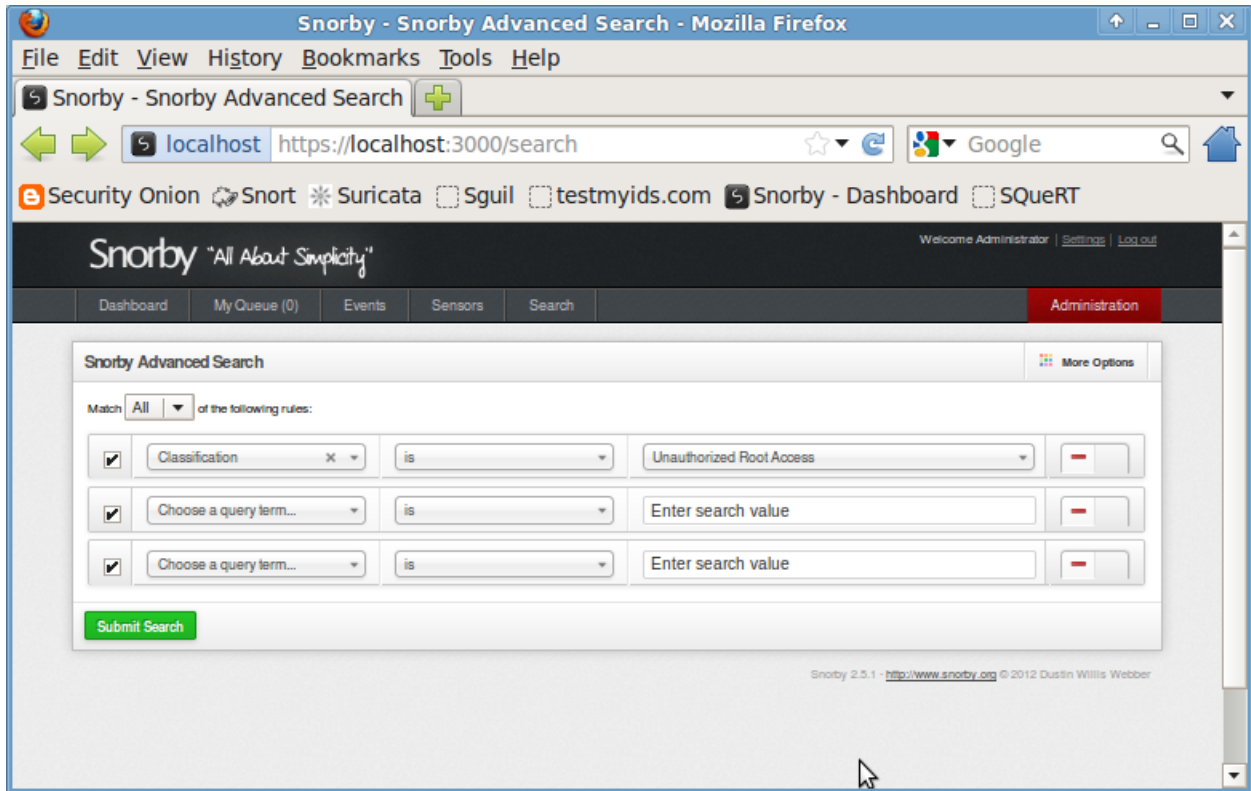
Snorby - Snorby Advanced Search - Mozilla Firefox

File Edit View History Bookmarks Tools Help

Snorby - Snorby Advanced Search

localhost https://localhost:3000/search

Google

Security Onion Snort Suricata Sguil testmyids.com Snorby - Dashboard SQueRT

Snorby "All About Simplicity"

Welcome Administrator | Settings | Log out

Dashboard My Queue (0) Events Sensors Search Administration

Snorby Advanced Search

More Options

Match All of the following rules:

| | | | | |
|---|---|---|---|---|
| ✔ | Classification | is | Unauthorized Root Access | − |
| ✔ | Choose a query term... | is | Enter search value | − |
| ✔ | Choose a query term... | is | Enter search value | − |

Submit Search

Snorby 2.5.1 · http://www.snorby.org © 2012 Dustin Willis Webber